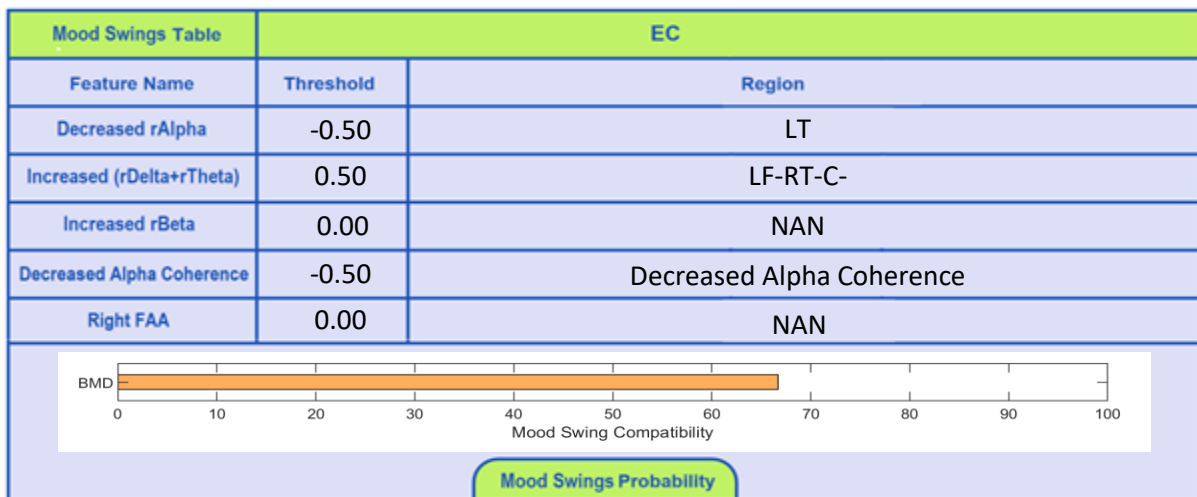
| Mood Swings Table | EC | |
|---|---|---|
| Feature Name | Threshold | Region |
| Decreased rAlpha | -0.50 | LT |
| Increased (rDelta+rTheta) | 0.50 | LF-RT-C- |
| Increased rBeta | 0.00 | NAN |
| Decreased Alpha Coherence | -0.50 | Decreased Alpha Coherence |
| Right FAA | 0.00 | NAN |

BMD

0 10 20 30 40 50 60 70 80 90 100

Mood Swing Compatibility

Mood Swings Probability